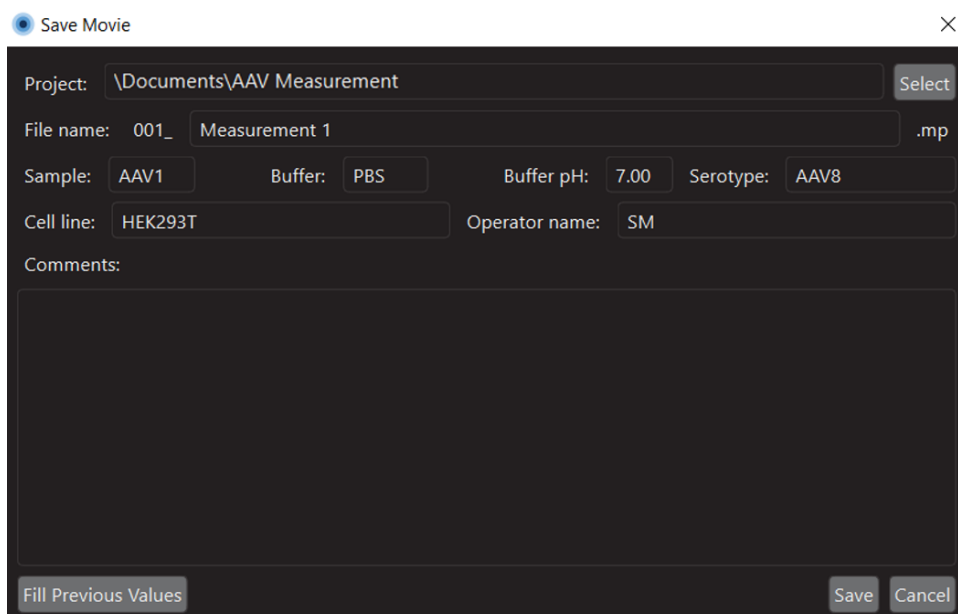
Save Movie

×

Project: \Documents\AAV Measurement Select

File name: 001_ Measurement 1 .mp

Sample: AAV1 Buffer: PBS Buffer pH: 7.00 Serotype: AAV8

Cell line: HEK293T Operator name: SM

Comments:

Fill Previous Values Save Cancel